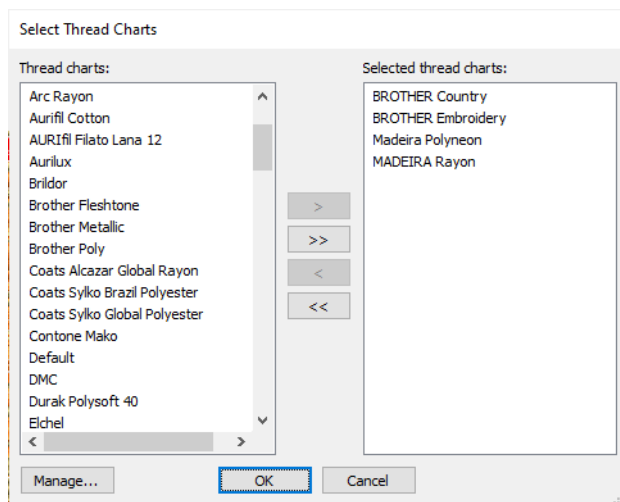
Select Thread Charts

Thread charts:

Arc Rayon
Aurifil Cotton
AURIfil Filato Lana 12
Aurilux
Brildor
Brother Fleshtone
Brother Metallic
Brother Poly
Coats Alcazar Global Rayon
Coats Sylko Brazil Polyester
Coats Sylko Global Polyester
Contone Mako
Default
DMC
Durak Polysoft 40
Elchel

Selected thread charts:

BROTHER Country
BROTHER Embroidery
Madeira Polyneon
MADEIRA Rayon

>
>>
<
<<

Manage...
OK
Cancel